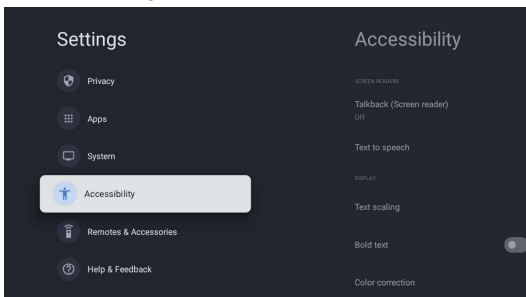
Settings

Privacy

Apps

System

Accessibility

Remotes & Accessories

Help & Feedback

Accessibility

SCREEN READERS

Talkback (Screen reader)
Off

Text to speech

DISPLAY

Text scaling

Bold text

Color correction